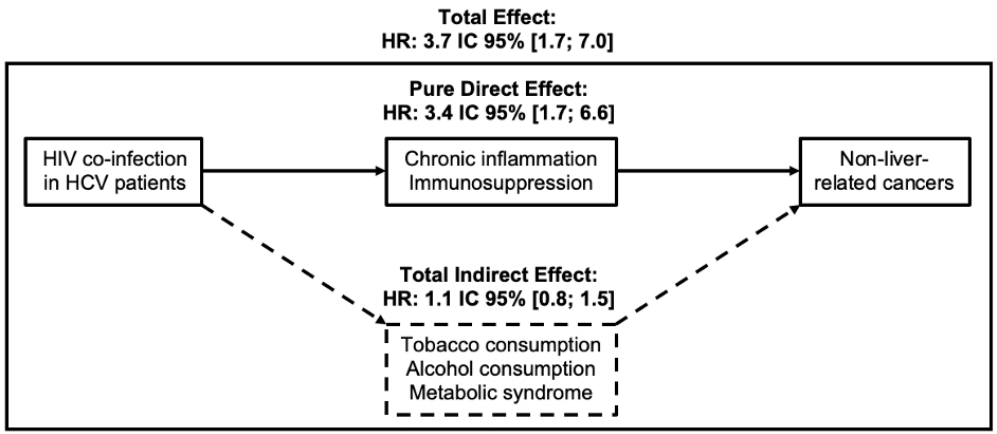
**Total Effect:**
**HR: 3.7 IC 95% [1.7; 7.0]**

**Pure Direct Effect:**
**HR: 3.4 IC 95% [1.7; 6.6]**

HIV co-infection in HCV patients

Chronic inflammation Immunosuppression

Non-liver-related cancers

**Total Indirect Effect:**
**HR: 1.1 IC 95% [0.8; 1.5]**

Tobacco consumption
Alcohol consumption
Metabolic syndrome